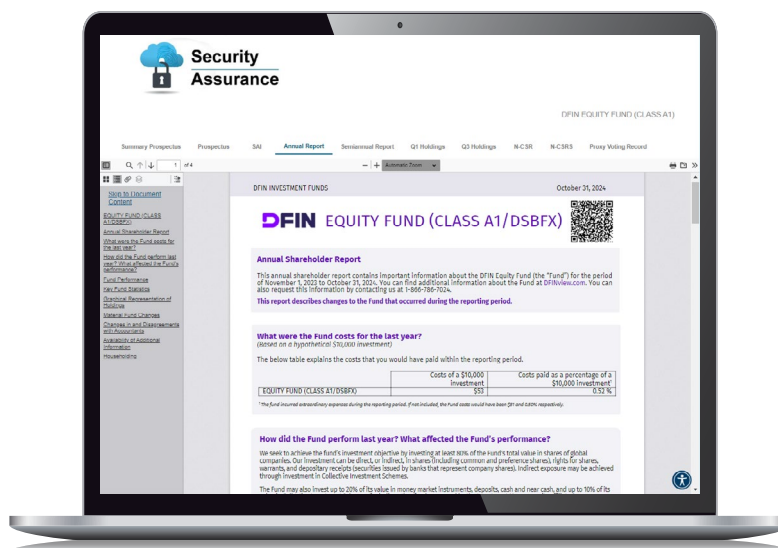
Security Assurance

DFIN EQUITY FUND (CLASS A1)

Summary Prospectus Prospectus SAI Annual Report Semiannual Report Q1 Holdings Q3 Holdings N-CSR N-CSRS Proxy Voting Record

1 of 4

Automatic Zoom

Skip to Document Content

EQUITY FUND (CLASS A1/DSBFX)

Annual Shareholder Report

What were the Fund costs for the last year?

How did the Fund perform last year? What affected the Fund's performance?

Fund Performance

Key Fund Statistics

Graphical Representation of Holdings

Material Fund Changes

Changes in and Disagreements with Accountants

Availability of Additional Information

Householding

DFIN INVESTMENT FUNDS

October 31, 2024

DFIN EQUITY FUND (CLASS A1/DSBFX)

Annual Shareholder Report

This annual shareholder report contains important information about the DFIN Equity Fund (the "Fund") for the period of November 1, 2023 to October 31, 2024. You can find additional information about the Fund at DFINview.com. You can also request this information by contacting us at 1-866-786-7024.

This report describes changes to the Fund that occurred during the reporting period.

What were the Fund costs for the last year?
(based on a hypothetical $10,000 investment)

The below table explains the costs that you would have paid within the reporting period.

| | Costs of a $10,000 investment | Costs paid as a percentage of a $10,000 investment¹ |
|---|---|---|
| EQUITY FUND (CLASS A1/DSBFX) | $53 | 0.52 % |

¹ The fund incurred extraordinary expenses during the reporting period. If not included, the fund costs would have been ($51 and 0.50% respectively).

How did the Fund perform last year? What affected the Fund's performance?

We seek to achieve the Fund's investment objective by investing at least 80% of the Fund's total value in shares of global companies. Our investment can be direct, or indirect. In shares (including common and preference shares), rights for shares, warrants, and depositary receipts (securities issued by banks that represent company shares). Indirect exposure may be achieved through investment in Collective Investment Schemes.

The Fund may also invest up to 20% of its value in money market instruments, deposits, cash and near cash, and up to 10% of its